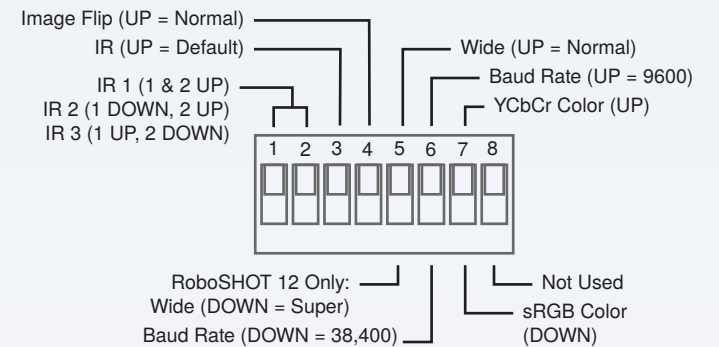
Image Flip (UP = Normal)
IR (UP = Default)
IR 1 (1 & 2 UP)
IR 2 (1 DOWN, 2 UP)
IR 3 (1 UP, 2 DOWN)

Wide (UP = Normal)
Baud Rate (UP = 9600)
YCbCr Color (UP)

1 2 3 4 5 6 7 8

RoboSHOT 12 Only:
Wide (DOWN = Super)
Baud Rate (DOWN = 38,400)

Not Used
sRGB Color (DOWN)